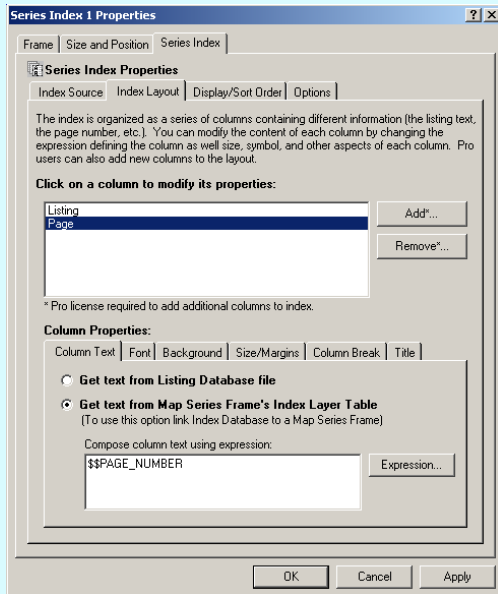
Series Index 1 Properties

?

X

Frame | Size and Position | Series Index

Series Index Properties

Index Source | Index Layout | Display/Sort Order | Options

The index is organized as a series of columns containing different information (the listing text, the page number, etc.). You can modify the content of each column by changing the expression defining the column as well size, symbol, and other aspects of each column. Pro users can also add new columns to the layout.

Click on a column to modify its properties:

Listing
Page

Add*...

Remove*...

* Pro license required to add additional columns to index.

Column Properties:

Column Text | Font | Background | Size/Margins | Column Break | Title

Get text from Listing Database file

Get text from Map Series Frame's Index Layer Table
(To use this option link Index Database to a Map Series Frame)

Compose column text using expression:

$$PAGE_NUMBER

Expression...

OK

Cancel

Apply